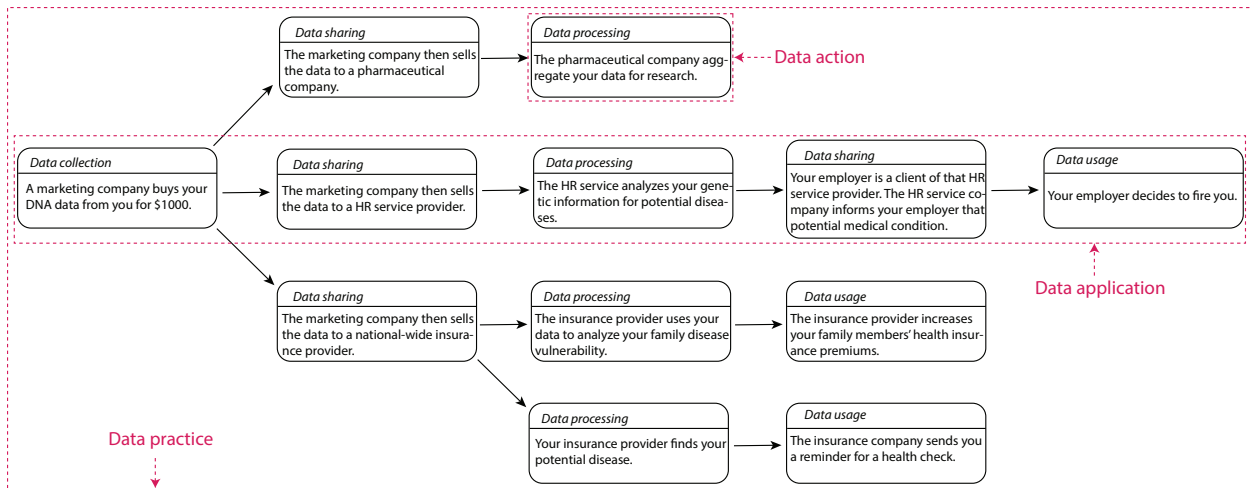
Data sharing
The marketing company then sells the data to a pharmaceutical company.

Data processing
The pharmaceutical company aggregate your data for research.

Data action

Data collection
A marketing company buys your DNA data from you for \$1000.

Data sharing
The marketing company then sells the data to a HR service provider.

Data processing
The HR service analyzes your genetic information for potential diseases.

Data sharing
Your employer is a client of that HR service provider. The HR service company informs your employer that potential medical condition.

Data usage
Your employer decides to fire you.

Data application

Data sharing
The marketing company then sells the data to a national-wide insurance provider.

Data processing
The insurance provider uses your data to analyze your family disease vulnerability.

Data usage
The insurance provider increases your family members' health insurance premiums.

Data processing
Your insurance provider finds your potential disease.

Data usage
The insurance company sends you a reminder for a health check.

Data practice